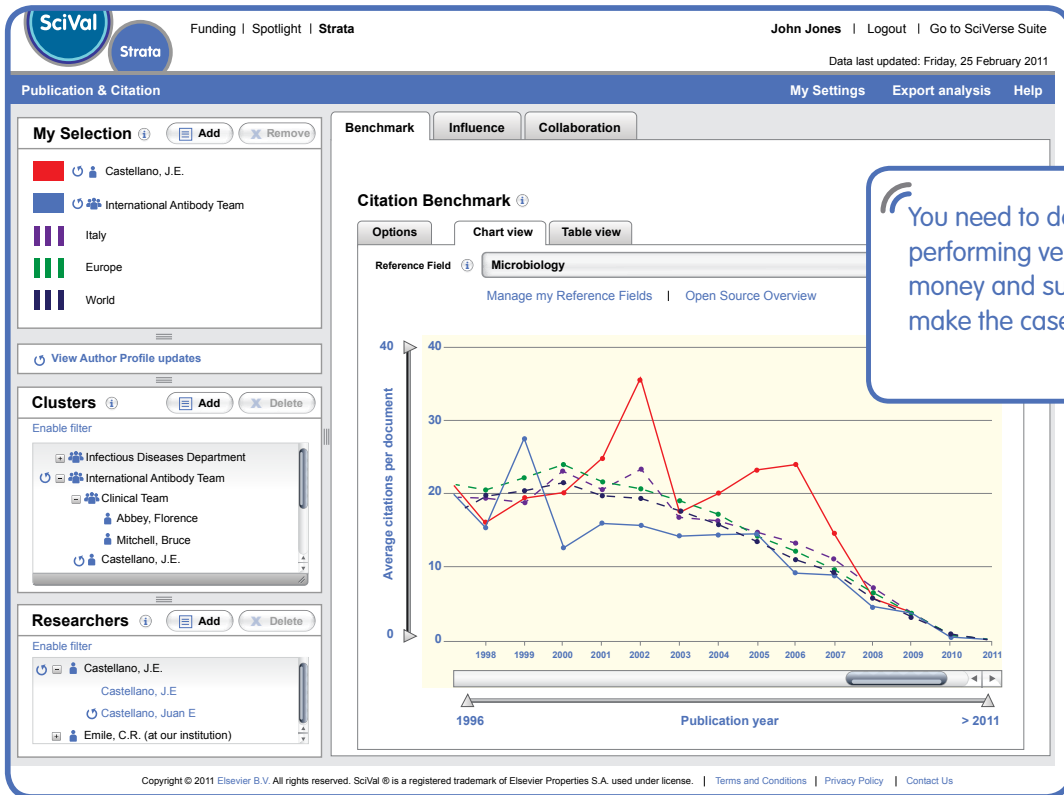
SciVal

Strata

Funding | Spotlight | Strata

John Jones | Logout | Go to SciVerse Suite

Data last updated: Friday, 25 February 2011

Publication & Citation

My Settings Export analysis Help

My Selection ⓘ Add Remove

Castellano, J.E.

International Antibody Team

Italy

Europe

World

View Author Profile updates

Clusters ⓘ Add Delete

Enable filter

Infectious Diseases Department

International Antibody Team

Clinical Team

Abbey, Florence

Mitchell, Bruce

Castellano, J.E.

Researchers ⓘ Add Delete

Enable filter

Castellano, J.E.

Castellano, J.E

Castellano, Juan E

Emile, C.R. (at our institution)

Benchmark Influence Collaboration

Citation Benchmark ⓘ

Options Chart view Table view

Reference Field ⓘ Microbiology

Manage my Reference Fields | Open Source Overview

You need to d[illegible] performing ve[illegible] money and s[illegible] make the cas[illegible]

40

0

40

30

20

10

0

Average citations per document

1998 1999 2000 2001 2002 2003 2004 2005 2006 2007 2008 2009 2010 2011

1996 Publication year > 2011

Copyright © 2011 Elsevier B.V. All rights reserved. SciVal ® is a registered trademark of Elsevier Properties S.A. used under license. | Terms and Conditions | Privacy Policy | Contact Us